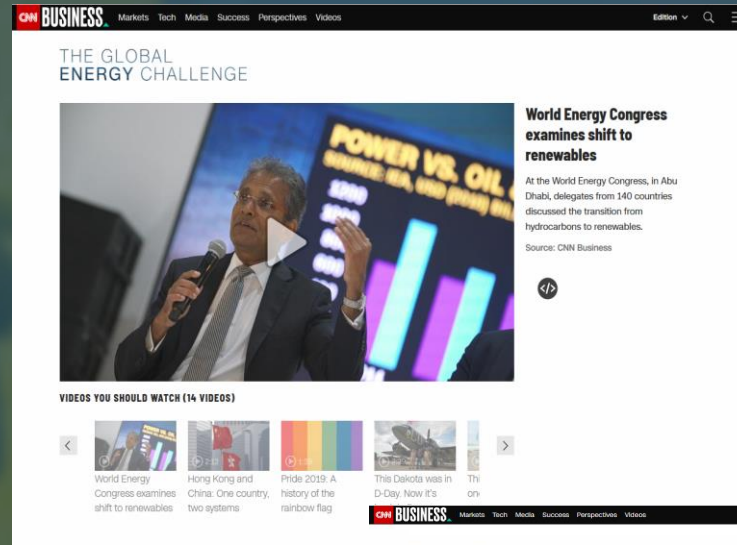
CNN BUSINESS Markets Tech Media Success Perspectives Videos Edition

THE GLOBAL ENERGY CHALLENGE

POWER VS. OIL
SOURCE: IEA, USD (BN)

World Energy Congress examines shift to renewables

At the World Energy Congress, in Abu Dhabi, delegates from 140 countries discussed the transition from hydrocarbons to renewables.

Source: CNN Business

VIDEOS YOU SHOULD WATCH (14 VIDEOS)

World Energy Congress examines shift to renewables

2:23 Hong Kong and China: One country, two systems

1:29 Pride 2019: A history of the rainbow flag

This Dakota was in D-Day. Now it's

Thi on

CNN BUSINESS Markets Tech Media Success Perspectives Videos